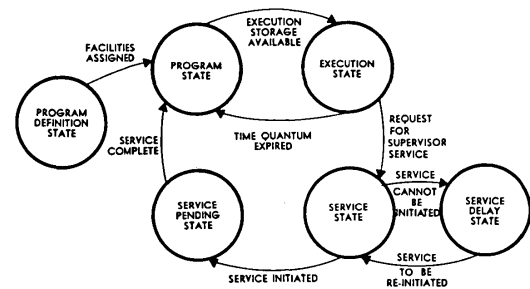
FACILITIES ASSIGNED

PROGRAM DEFINITION STATE

PROGRAM STATE

EXECUTION STORAGE AVAILABLE

EXECUTION STATE

TIME QUANTUM EXPIRED

REQUEST FOR SUPERVISOR SERVICE

SERVICE COMPLETE

SERVICE PENDING STATE

SERVICE STATE

SERVICE CANNOT BE INITIATED

SERVICE DELAY STATE

SERVICE TO BE RE-INITIATED

SERVICE INITIATED